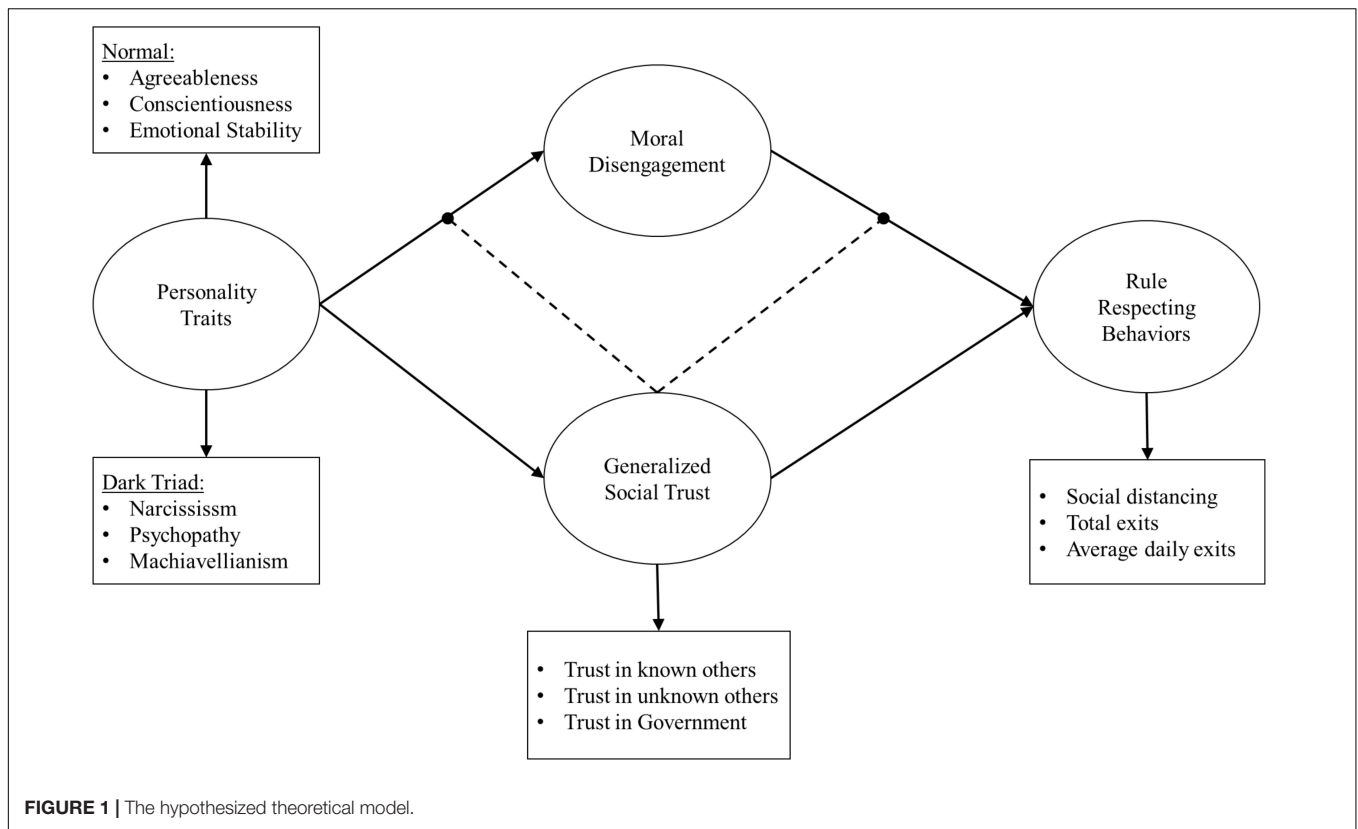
Normal:
• Agreeableness
• Conscientiousness
• Emotional Stability

Moral Disengagement

Personality Traits

Rule Respecting Behaviors

Generalized Social Trust

Dark Triad:
• Narcissism
• Psychopathy
• Machiavellianism

• Social distancing
• Total exits
• Average daily exits

• Trust in known others
• Trust in unknown others
• Trust in Government

**FIGURE 1 |** The hypothesized theoretical model.